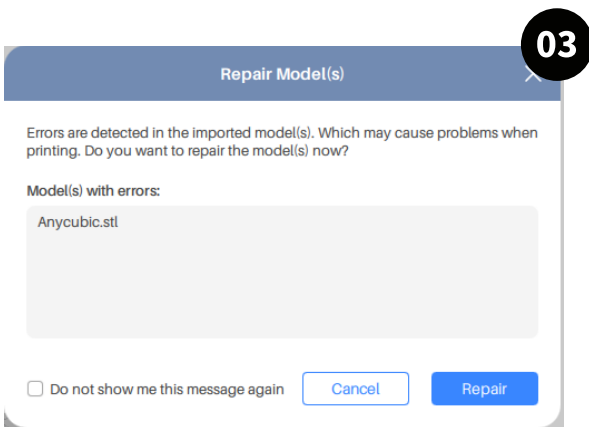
03

Repair Model(s)

Errors are detected in the imported model(s). Which may cause problems when printing. Do you want to repair the model(s) now?

Model(s) with errors:

Anycubic.stl

Do not show me this message again

Cancel

Repair